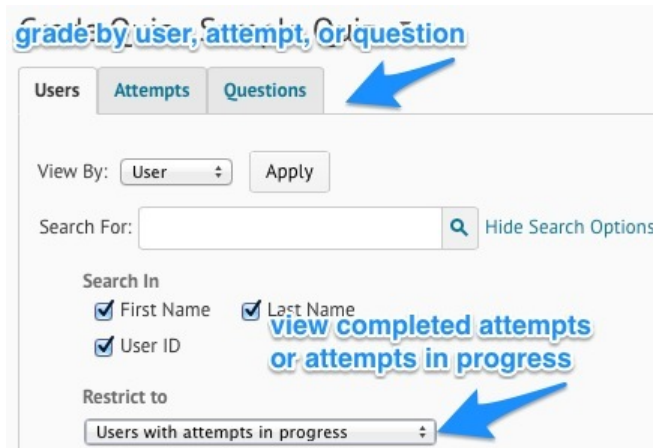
grade by user, attempt, or question

Users | Attempts | Questions

View By: User Apply

Search For: Hide Search Options

Search In
First Name Last Name
User ID

view completed attempts or attempts in progress

Restrict to
Users with attempts in progress